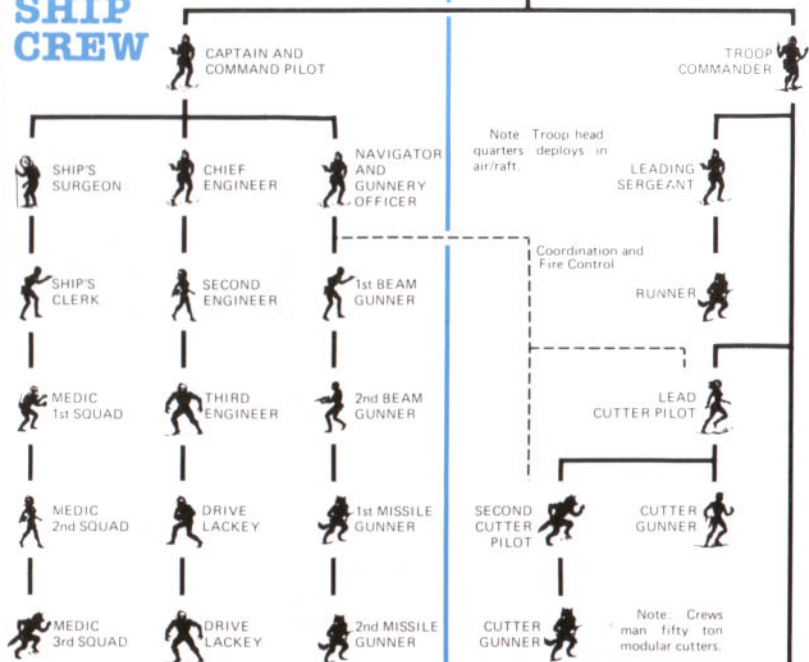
SHIP CREW

CAPTAIN AND COMMAND PILOT

TROOP COMMANDER

SHIP'S SURGEON

CHIEF ENGINEER

NAVIGATOR AND GUNNERY OFFICER

Note Troop head quarters deploys in air/raft.

LEADING SERGEANT

Coordination and Fire Control

SHIP'S CLERK

SECOND ENGINEER

1st BEAM GUNNER

RUNNER

MEDIC 1st SQUAD

THIRD ENGINEER

2nd BEAM GUNNER

LEAD CUTTER PILOT

MEDIC 2nd SQUAD

DRIVE LACKEY

1st MISSILE GUNNER

SECOND CUTTER PILOT

CUTTER GUNNER

MEDIC 3rd SQUAD

DRIVE LACKEY

2nd MISSILE GUNNER

CUTTER GUNNER

Note: Crews man fifty ton modular cutters.